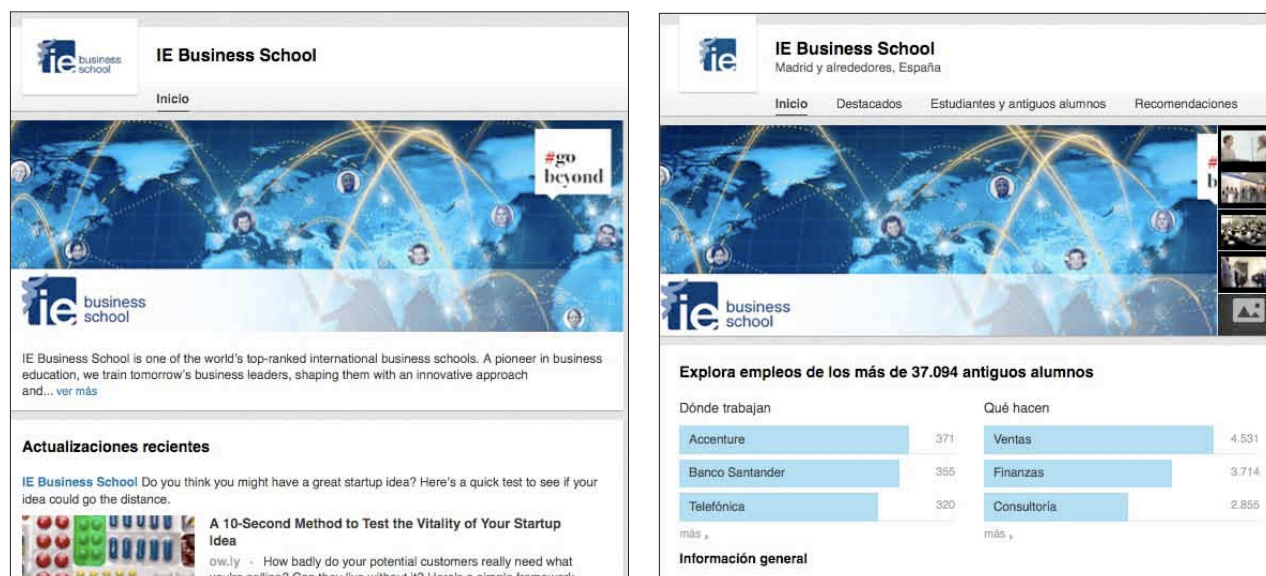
ie business school

IE Business School

Inicio

#go beyond

ie business school

IE Business School is one of the world's top-ranked international business schools. A pioneer in business education, we train tomorrow's business leaders, shaping them with an innovative approach and... ver más

Actualizaciones recientes

IE Business School Do you think you might have a great startup idea? Here's a quick test to see if your idea could go the distance.

A 10-Second Method to Test the Vitality of Your Startup Idea

ow.ly · How badly do your potential customers really need what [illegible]

ie

IE Business School

Madrid y alrededores, España

Inicio Destacados Estudiantes y antiguos alumnos Recomendaciones

ie business school

Explora empleos de los más de 37.094 antiguos alumnos

Dónde trabajan

| | |
|---|---|
| Accenture | 371 |
| Banco Santander | 355 |
| Telefónica | 320 |

más ›

Qué hacen

| | |
|---|---|
| Ventas | 4.531 |
| Finanzas | 3.714 |
| Consultoría | 2.855 |

más ›

Información general